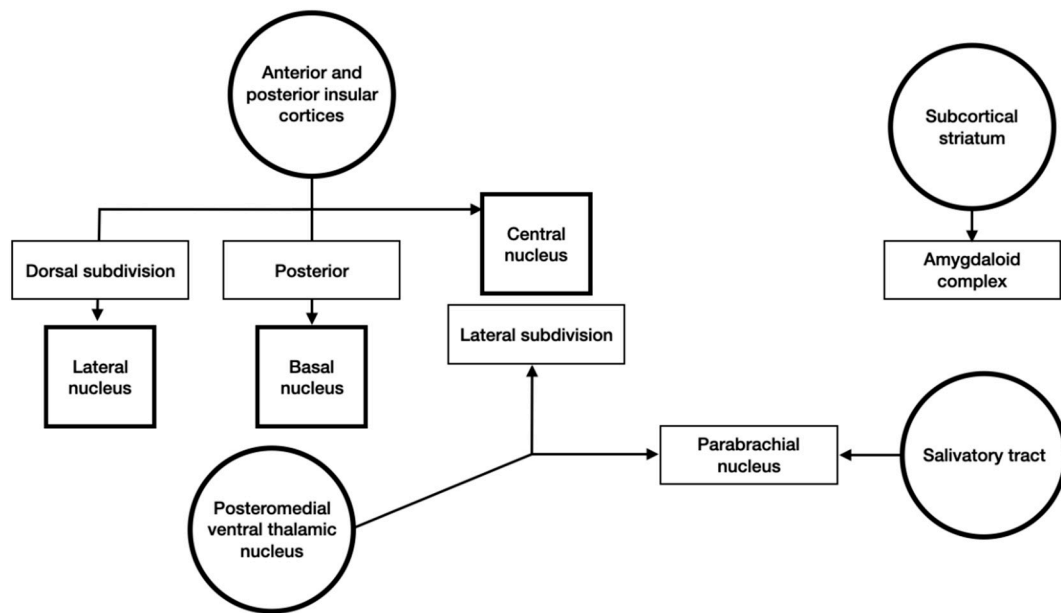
Anterior and posterior insular cortices

Subcortical striatum

Dorsal subdivision

Posterior

Central nucleus

Amygdaloid complex

Lateral nucleus

Basal nucleus

Lateral subdivision

Parabrachial nucleus

Salivatory tract

Posteromedial ventral thalamic nucleus